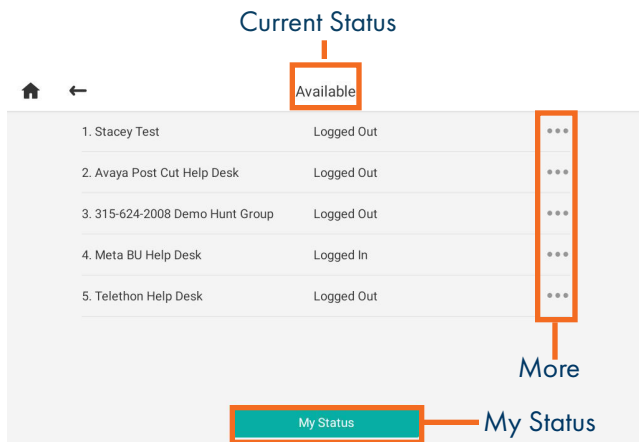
Current Status

Available

1. Stacey Test Logged Out •••

2. Avaya Post Cut Help Desk Logged Out •••

3. 315-624-2008 Demo Hunt Group Logged Out •••

4. Meta BU Help Desk Logged In •••

5. Telethon Help Desk Logged Out •••

More

My Status

My Status